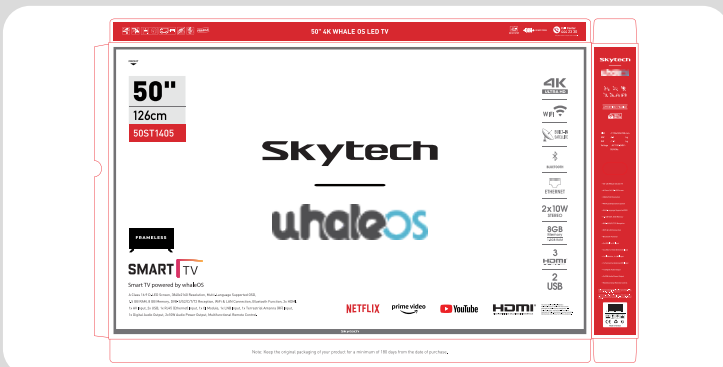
50" 4K WHALE OS LED TV

50"
126cm
50ST1405

Skytech

whaleOS

FRAMELESS

SMART TV
Smart TV powered by whaleOS

4K ULTRA HD
WiFi
BLUETOOTH
ETHERNET
2x10W STEREO
8GB
3 HDMI
2 USB

NETFLIX
prime video
YouTube
HDMI

Skytech

Note: Keep the original packaging of your product for a minimum of 180 days from the date of purchase.